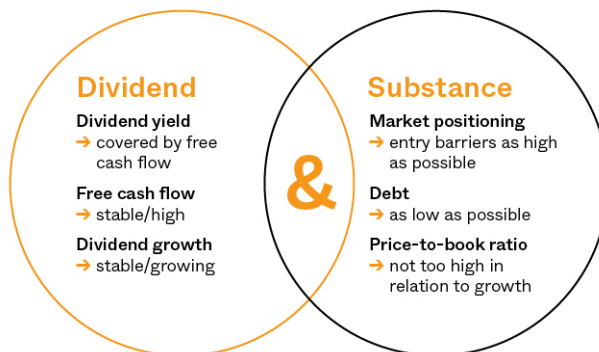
Dividend

Dividend yield
➔ covered by free cash flow

Free cash flow
➔ stable/high

Dividend growth
➔ stable/growing

&

Substance

Market positioning
➔ entry barriers as high as possible

Debt
➔ as low as possible

Price-to-book ratio
➔ not too high in relation to growth